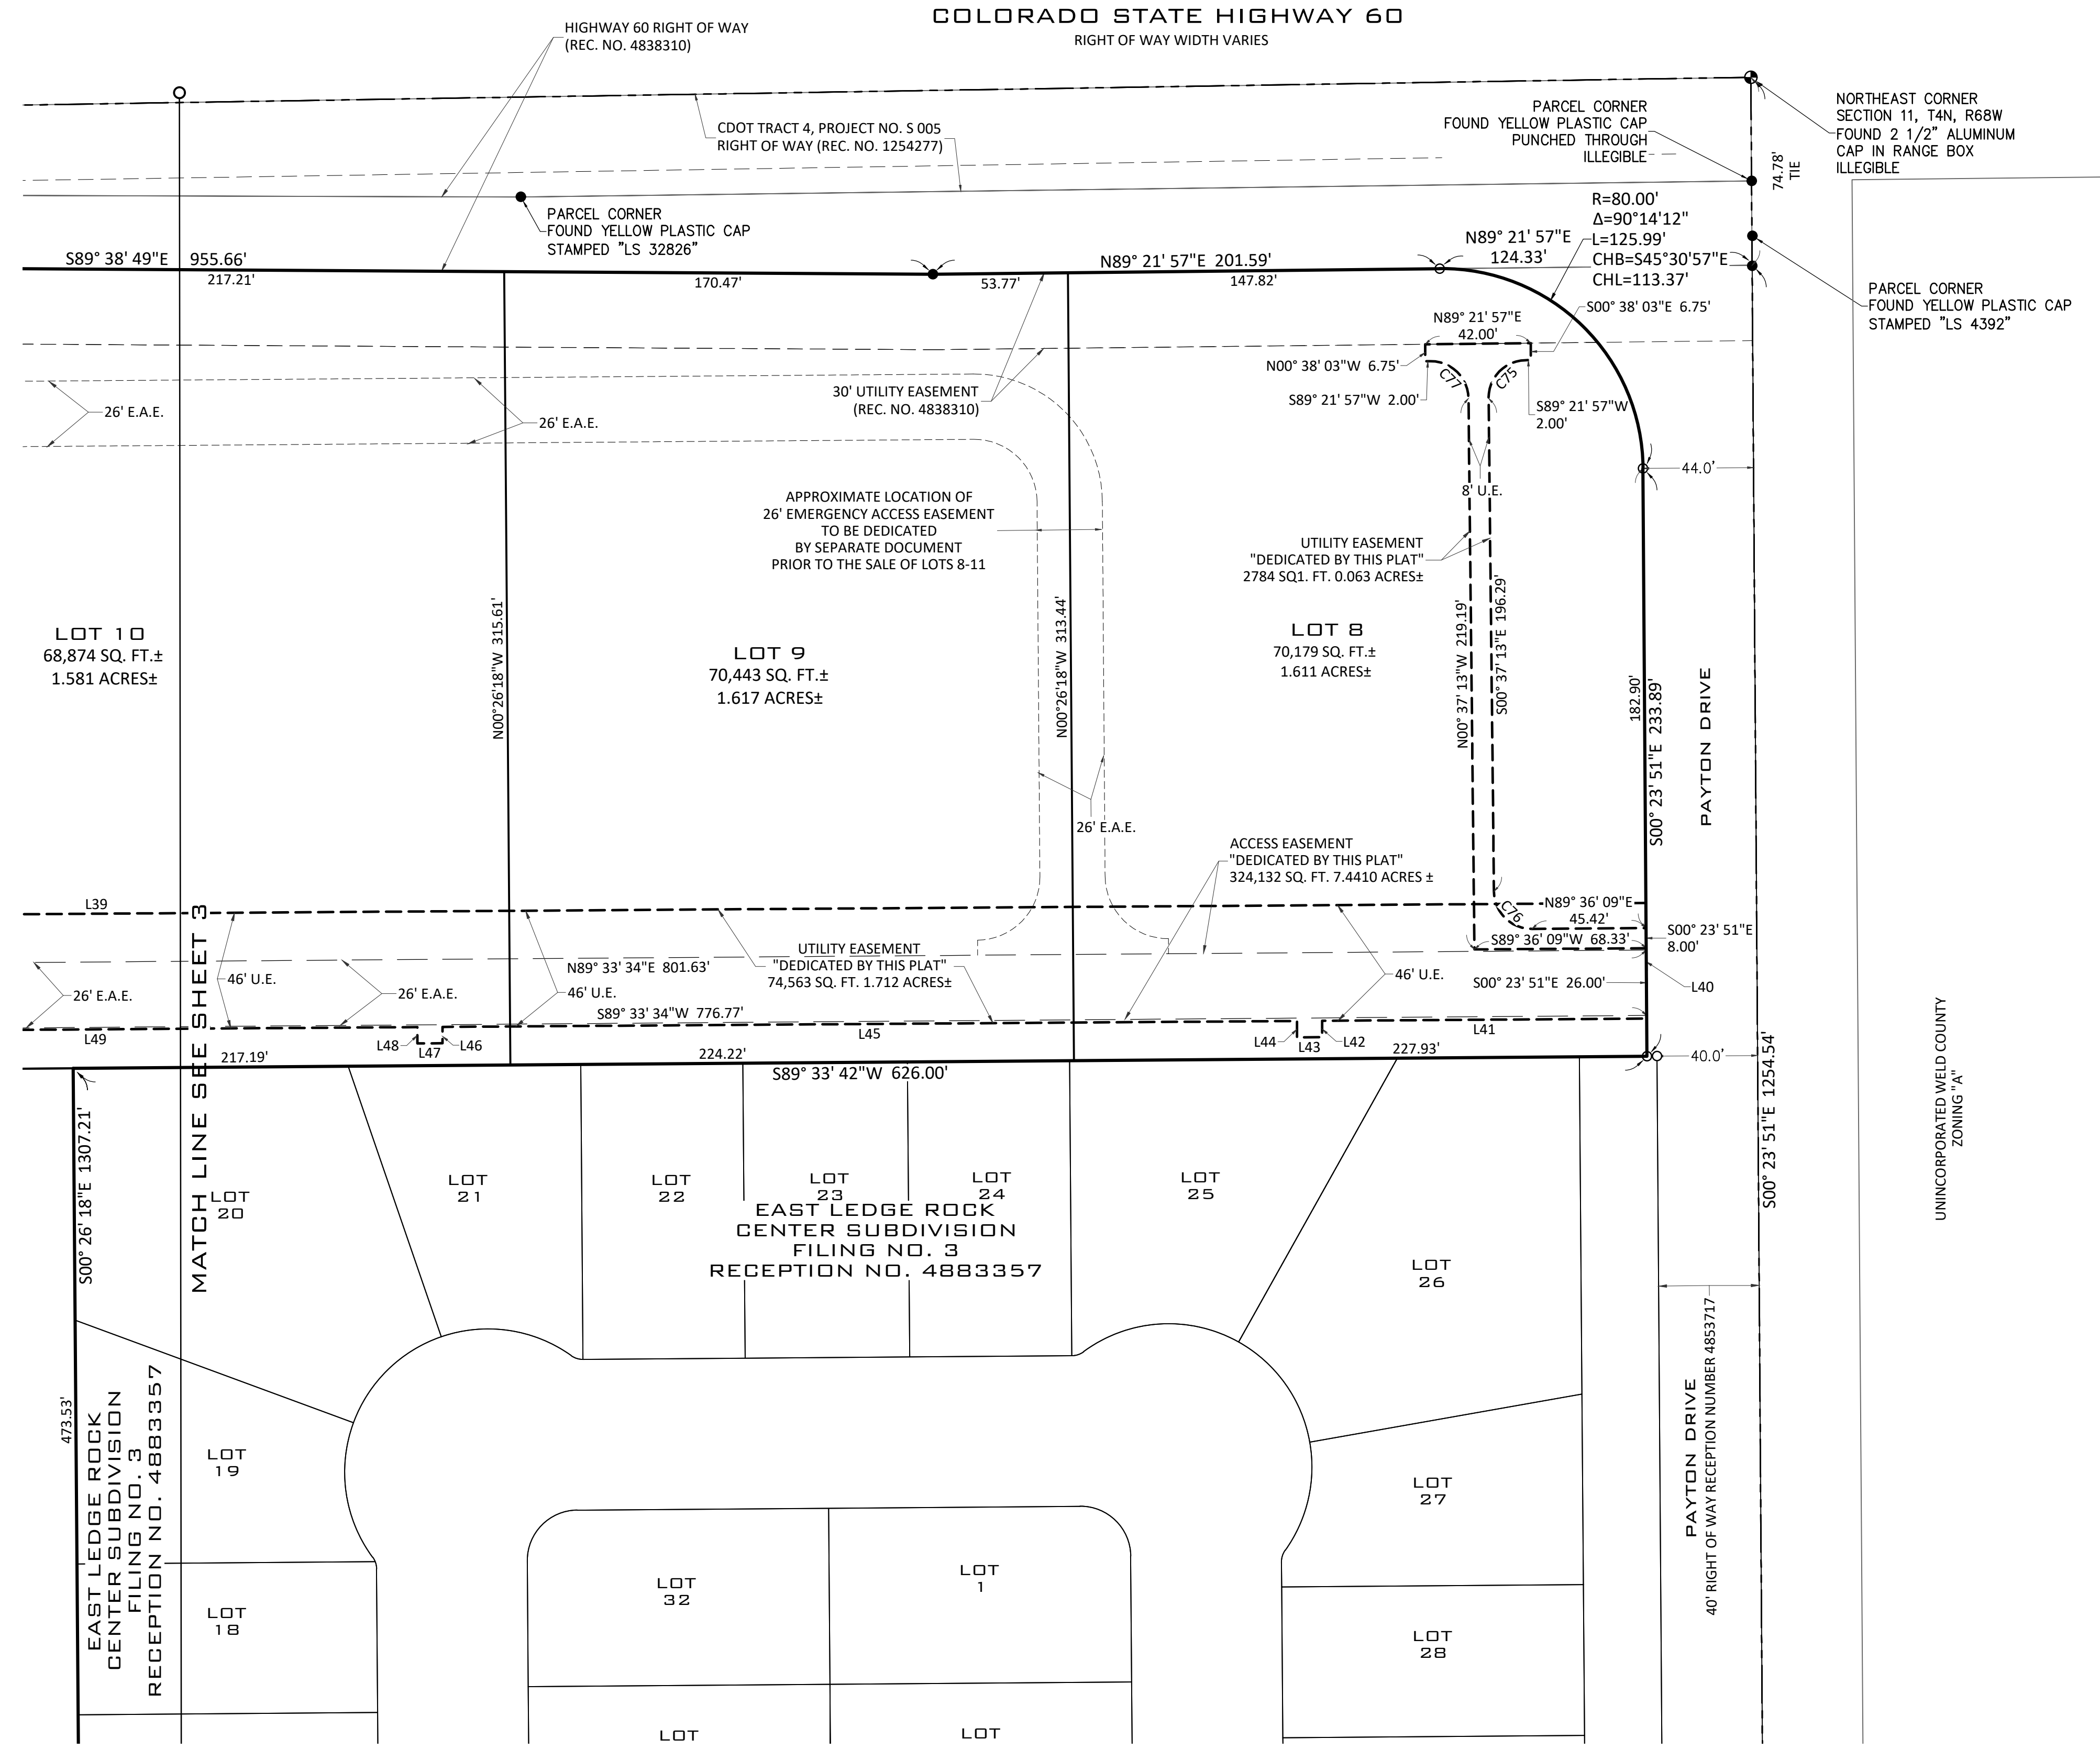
COLORADO STATE HIGHWAY 60
RIGHT OF WAY WIDTH VARIES

HIGHWAY 60 RIGHT OF WAY (REC. NO. 4838310)

CDOT TRACT 4, PROJECT NO. S 005 RIGHT OF WAY (REC. NO. 1254277)

PARCEL CORNER FOUND YELLOW PLASTIC CAP PUNCHED THROUGH ILLEGIBLE

NORTHEAST CORNER SECTION 11, T4N, R68W FOUND 2 1/2" ALUMINUM CAP IN RANGE BOX ILLEGIBLE

74.78' TIE

PARCEL CORNER FOUND YELLOW PLASTIC CAP STAMPED "LS 32826"

R=80.00'
Δ=90°14'12"
L=125.99'
CHB=S45°30'57"E
CHL=113.37'

PARCEL CORNER FOUND YELLOW PLASTIC CAP STAMPED "LS 4392"

S89° 38' 49"E 955.66'
217.21'
170.47'
53.77'
N89° 21' 57"E 201.59'
147.82'
N89° 21' 57"E 124.33'

N89° 21' 57"E 42.00'
S00° 38' 03"E 6.75'
N00° 38' 03"W 6.75'
S89° 21' 57"W 2.00'
S89° 21' 57"W 2.00'
C77
C75

26' E.A.E.
26' E.A.E.
30' UTILITY EASEMENT (REC. NO. 4838310)

44.0'
8' U.E.

APPROXIMATE LOCATION OF 26' EMERGENCY ACCESS EASEMENT TO BE DEDICATED BY SEPARATE DOCUMENT PRIOR TO THE SALE OF LOTS 8-11

UTILITY EASEMENT "DEDICATED BY THIS PLAT" 2784 SQ1. FT. 0.063 ACRES±

LOT 10
68,874 SQ. FT.±
1.581 ACRES±

N00°26'18"W 315.61'

LOT 9
70,443 SQ. FT.±
1.617 ACRES±

N00°26'18"W 313.44'

LOT 8
70,179 SQ. FT.±
1.611 ACRES±

N00° 37' 13"W 219.19'
S00° 37' 13"E 196.29'
182.90'
S00° 23' 51"E 233.89'
PAYTON DRIVE

26' E.A.E.

ACCESS EASEMENT "DEDICATED BY THIS PLAT" 324,132 SQ. FT. 7.4410 ACRES ±

L39
C76
N89° 36' 09"E 45.42'
S89° 36' 09"W 68.33'
S00° 23' 51"E 8.00'

46' U.E.
26' E.A.E.
N89° 33' 34"E 801.63'
UTILITY EASEMENT "DEDICATED BY THIS PLAT" 74,563 SQ. FT. 1.712 ACRES±
26' E.A.E.
46' U.E.
46' U.E.
S00° 23' 51"E 26.00'
L40
S89° 33' 34"W 776.77'
L49
L45
L41
L48
L47
L46
L44
L43
L42
217.19'
224.22'
227.93'
40.0'
S89° 33' 42"W 626.00'

S00° 26' 18"E 1307.21'
MATCH LINE SEE SHEET 3
S00° 23' 51"E 1254.54'

UNINCORPORATED WELD COUNTY ZONING "A"

LOT 20
LOT 21
LOT 22
LOT 23
LOT 24
LOT 25
EAST LEDGE ROCK CENTER SUBDIVISION FILING NO. 3 RECEPTION NO. 4883357
LOT 26

473.53'
EAST LEDGE ROCK CENTER SUBDIVISION FILING NO. 3 RECEPTION NO. 4883357
LOT 19
LOT 18
LOT 32
LOT 1
LOT 27
LOT 28
LOT
LOT

PAYTON DRIVE
40' RIGHT OF WAY RECEPTION NUMBER 4853717